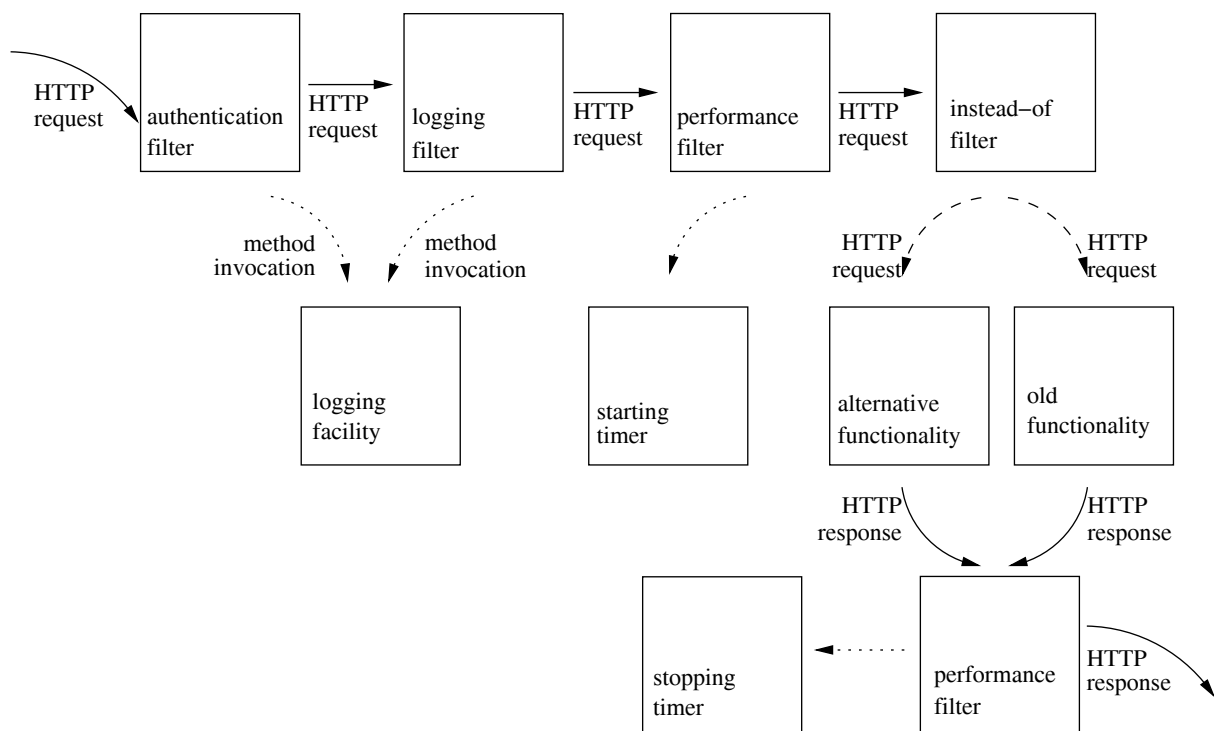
HTTP request

authentication filter

HTTP request

logging filter

HTTP request

performance filter

HTTP request

instead−of filter

method invocation

method invocation

HTTP request

HTTP request

logging facility

starting timer

alternative functionality

old functionality

HTTP response

HTTP response

stopping timer

performance filter

HTTP response